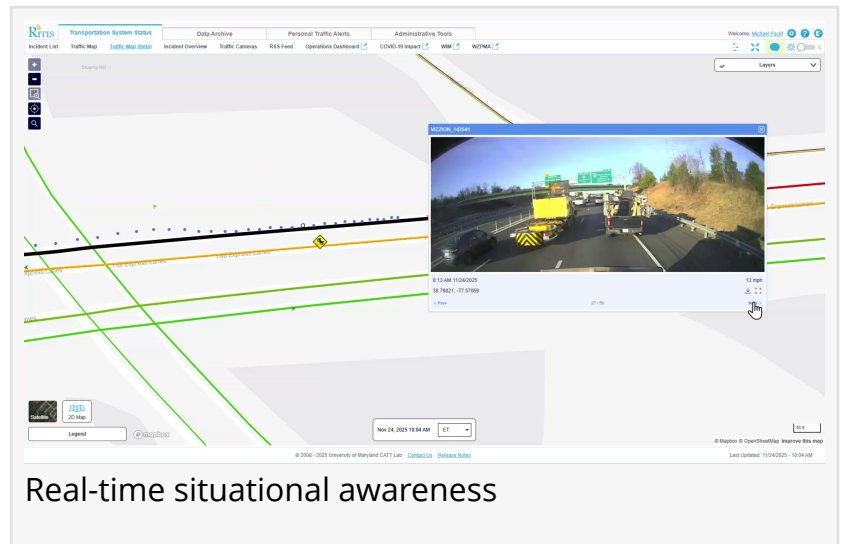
Ritis

Transportation System Status | Data Archive | Personal Traffic Alerts | Administrative Tools

Welcome, Michael Pack

Incident List | Traffic Map | Traffic Map (Beta) | Incident Overview | Traffic Cameras | RSS Feed | Operations Dashboard | COVID-19 Impact | WIM | WZPMA

Layers

WZDION_142541

8:13 AM 11/24/2025

13 mph

38.79821, -77.57099

‹ Prev

27 / 88

Next ›

I-66 Express Lanes

I-66 Express Lanes

Express Lanes

Satellite

2D Map

Legend

mapbox

Nov 24, 2025 10:04 AM

ET

50 ft

© Mapbox © OpenStreetMap Improve this map

© 2008 - 2025 University of Maryland CATT Lab · Contact Us · Release Notes

Last Updated: 11/24/2025 - 10:04 AM

Real-time situational awareness